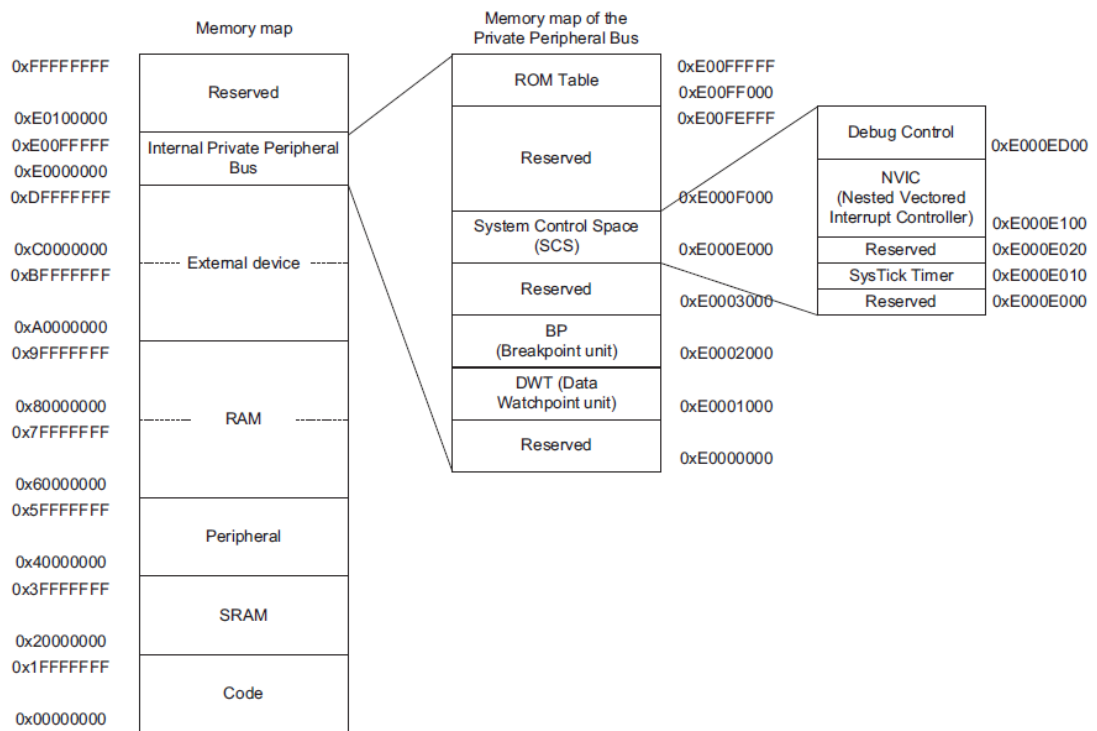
Memory map

0xFFFFFFFF
Reserved
0xE0100000
0xE00FFFFF
Internal Private Peripheral Bus
0xE0000000
0xDFFFFFFF
0xC0000000
External device
0xBFFFFFFF
0xA0000000
0x9FFFFFFF
0x80000000
RAM
0x7FFFFFFF
0x60000000
0x5FFFFFFF
Peripheral
0x40000000
0x3FFFFFFF
SRAM
0x20000000
0x1FFFFFFF
Code
0x00000000

Memory map of the Private Peripheral Bus

ROM Table
0xE00FFFFF
0xE00FF000
0xE00FEFFF
Reserved
0xE000F000
System Control Space (SCS)
0xE000E000
Reserved
0xE0003000
BP (Breakpoint unit)
0xE0002000
DWT (Data Watchpoint unit)
0xE0001000
Reserved
0xE0000000

Debug Control
0xE000ED00
NVIC (Nested Vectored Interrupt Controller)
0xE000E100
Reserved
0xE000E020
SysTick Timer
0xE000E010
Reserved
0xE000E000